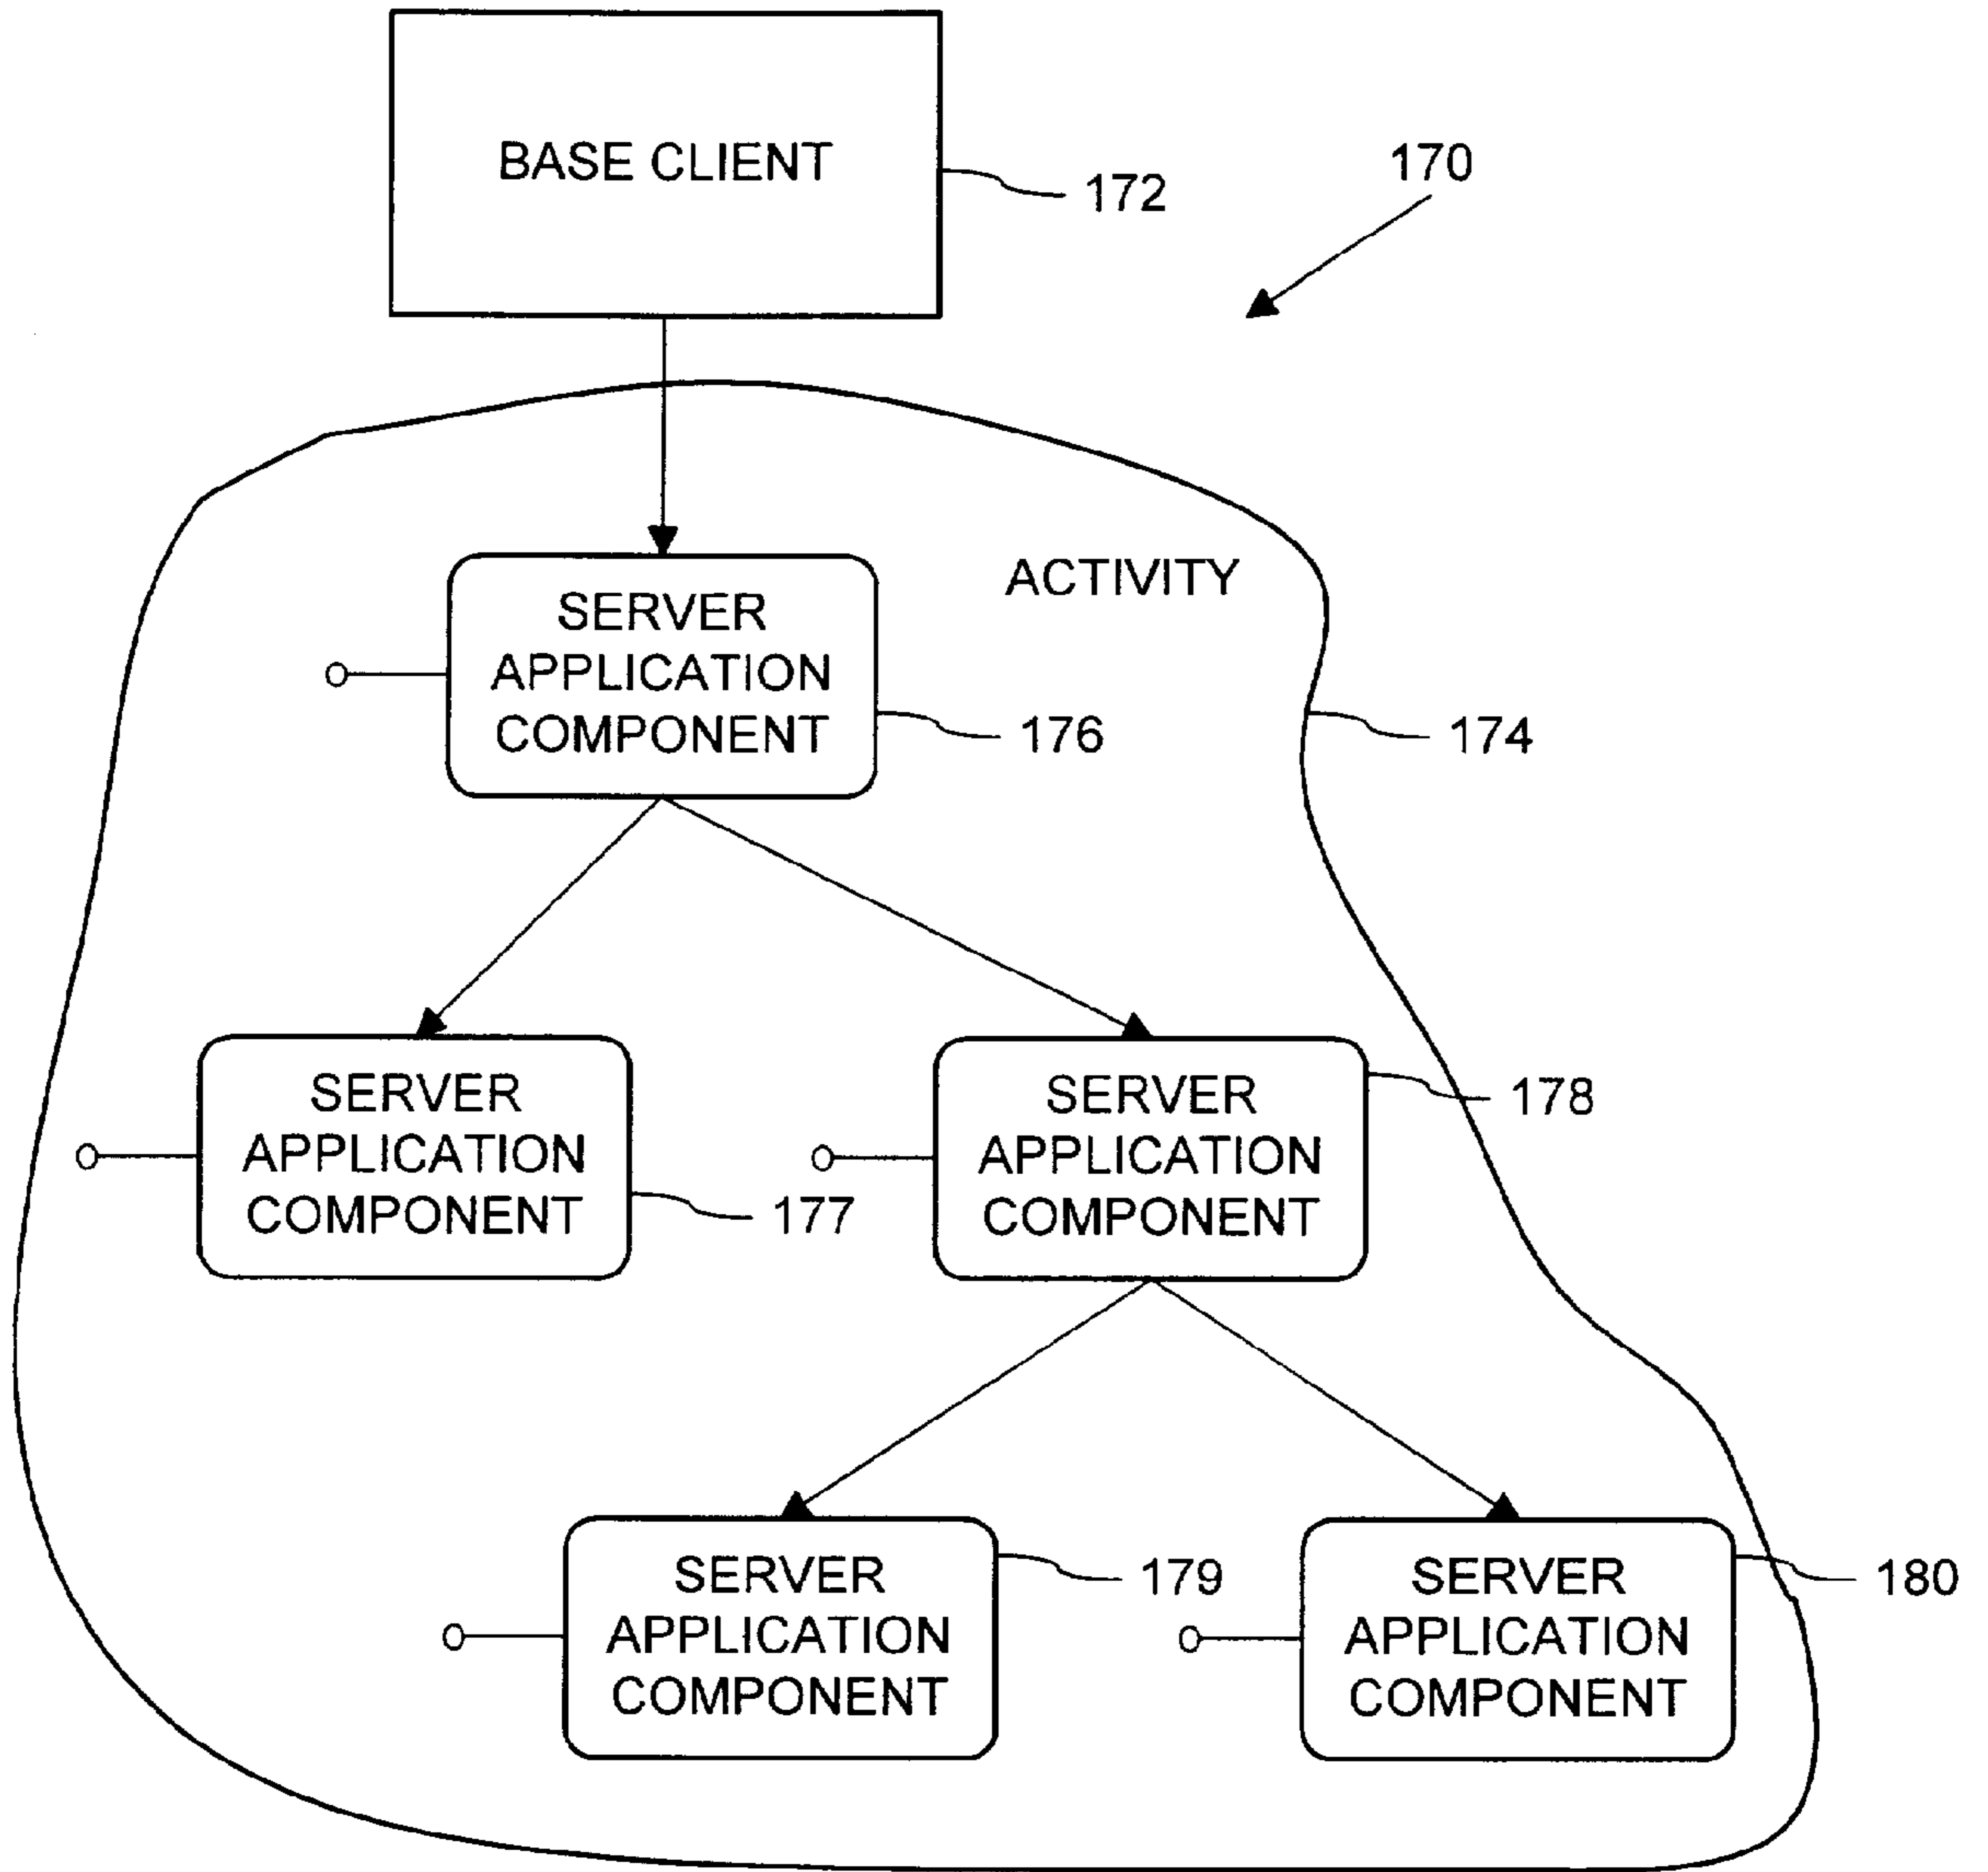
BASE CLIENT

172

170

ACTIVITY

SERVER APPLICATION COMPONENT

176

174

SERVER APPLICATION COMPONENT

177

SERVER APPLICATION COMPONENT

178

SERVER APPLICATION COMPONENT

179

SERVER APPLICATION COMPONENT

180